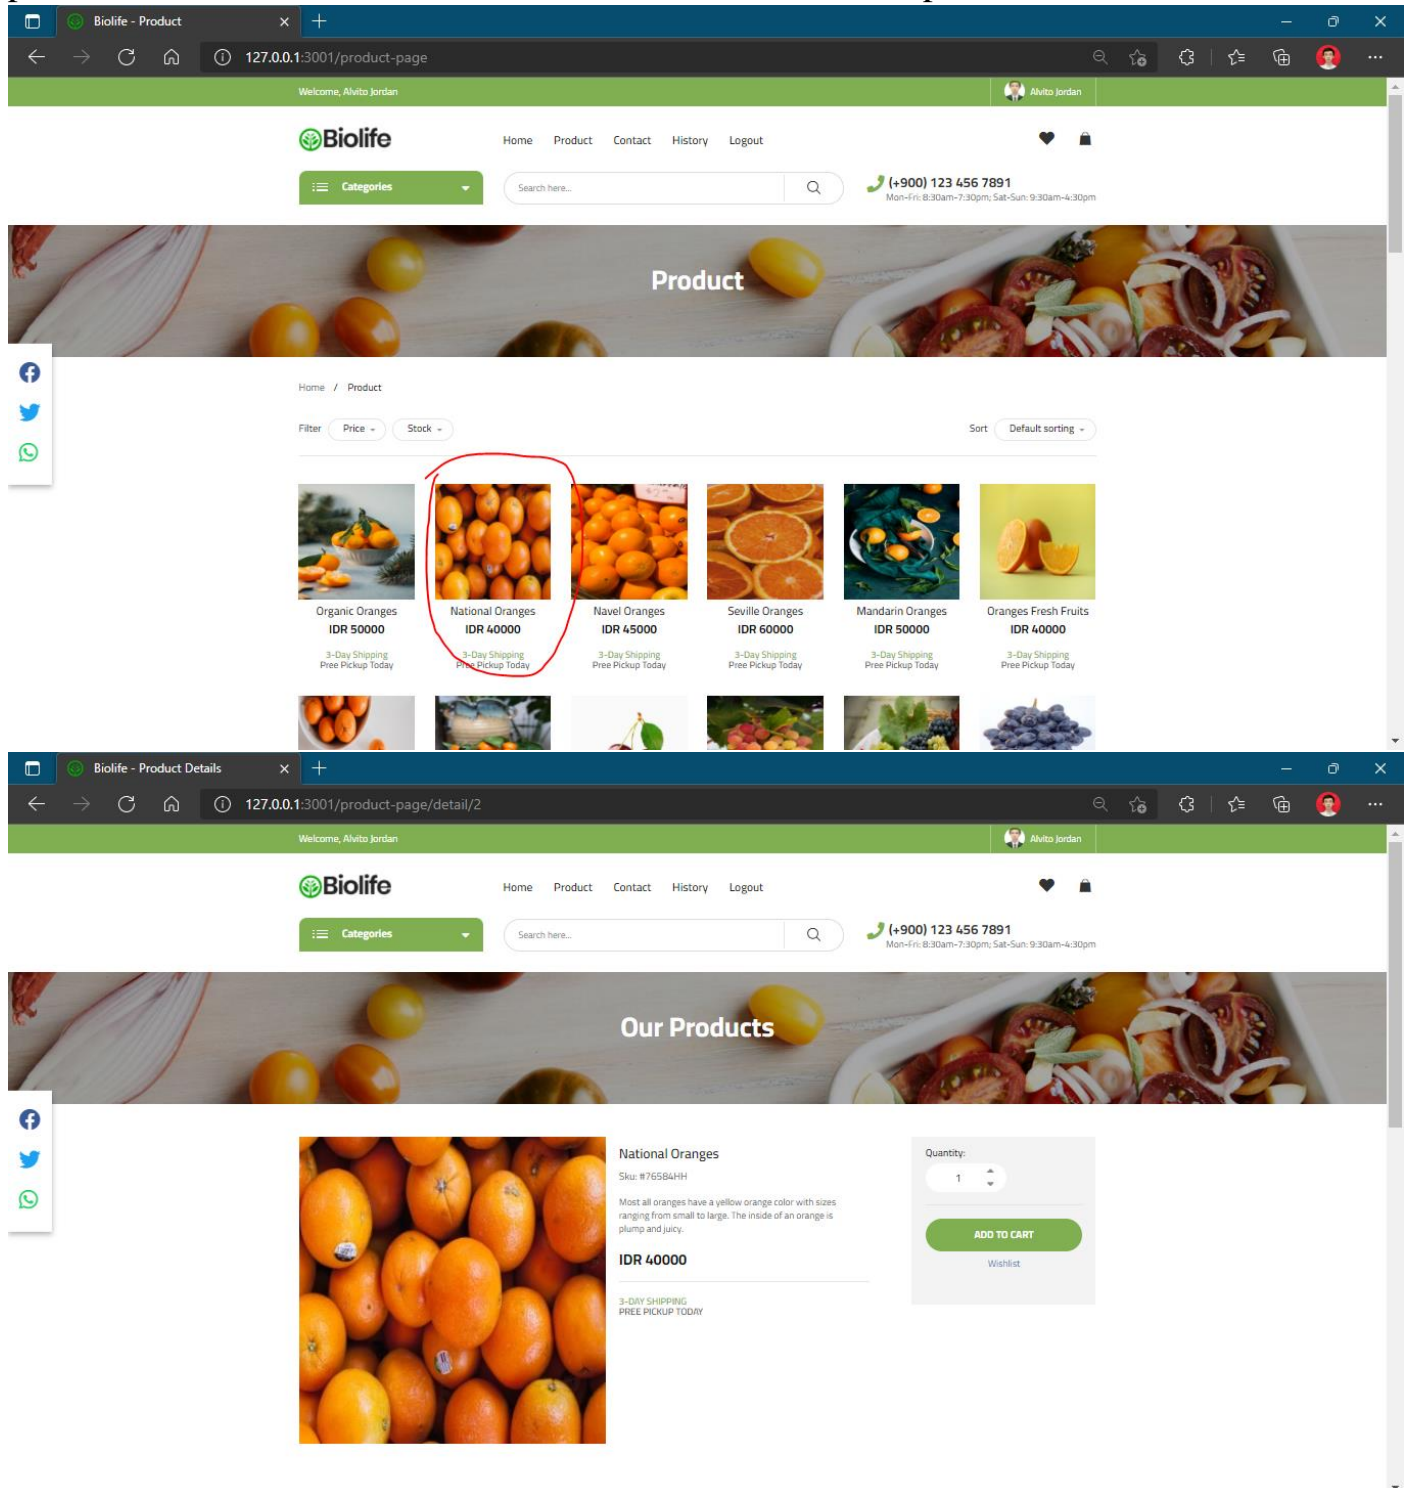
Biolife - Product

127.0.0.1:3001/product-page

Welcome, Alvito Jordan

Alvito Jordan

Biolife

Home Product Contact History Logout

Categories

Search here...

(+900) 123 456 7891
Mon-Fri: 8:30am-7:30pm; Sat-Sun: 9:30am-4:30pm

Product

Home / Product

Filter Price Stock

Sort Default sorting

| Organic Oranges | National Oranges | Navel Oranges | Seville Oranges | Mandarin Oranges | Oranges Fresh Fruits |
|---|---|---|---|---|---|
| IDR 50000 | IDR 40000 | IDR 45000 | IDR 60000 | IDR 50000 | IDR 40000 |
| 3-Day Shipping | 3-Day Shipping | 3-Day Shipping | 3-Day Shipping | 3-Day Shipping | 3-Day Shipping |
| Pree Pickup Today | Pree Pickup Today | Pree Pickup Today | Pree Pickup Today | Pree Pickup Today | Pree Pickup Today |

Biolife - Product Details

127.0.0.1:3001/product-page/detail/2

Welcome, Alvito Jordan

Alvito Jordan

Biolife

Home Product Contact History Logout

Categories

Search here...

(+900) 123 456 7891
Mon-Fri: 8:30am-7:30pm; Sat-Sun: 9:30am-4:30pm

Our Products

National Oranges

Sku: #76584HH

Most all oranges have a yellow orange color with sizes ranging from small to large. The inside of an orange is plump and juicy.

IDR 40000

3-DAY SHIPPING
PREE PICKUP TODAY

Quantity:

1

ADD TO CART

Wishlist